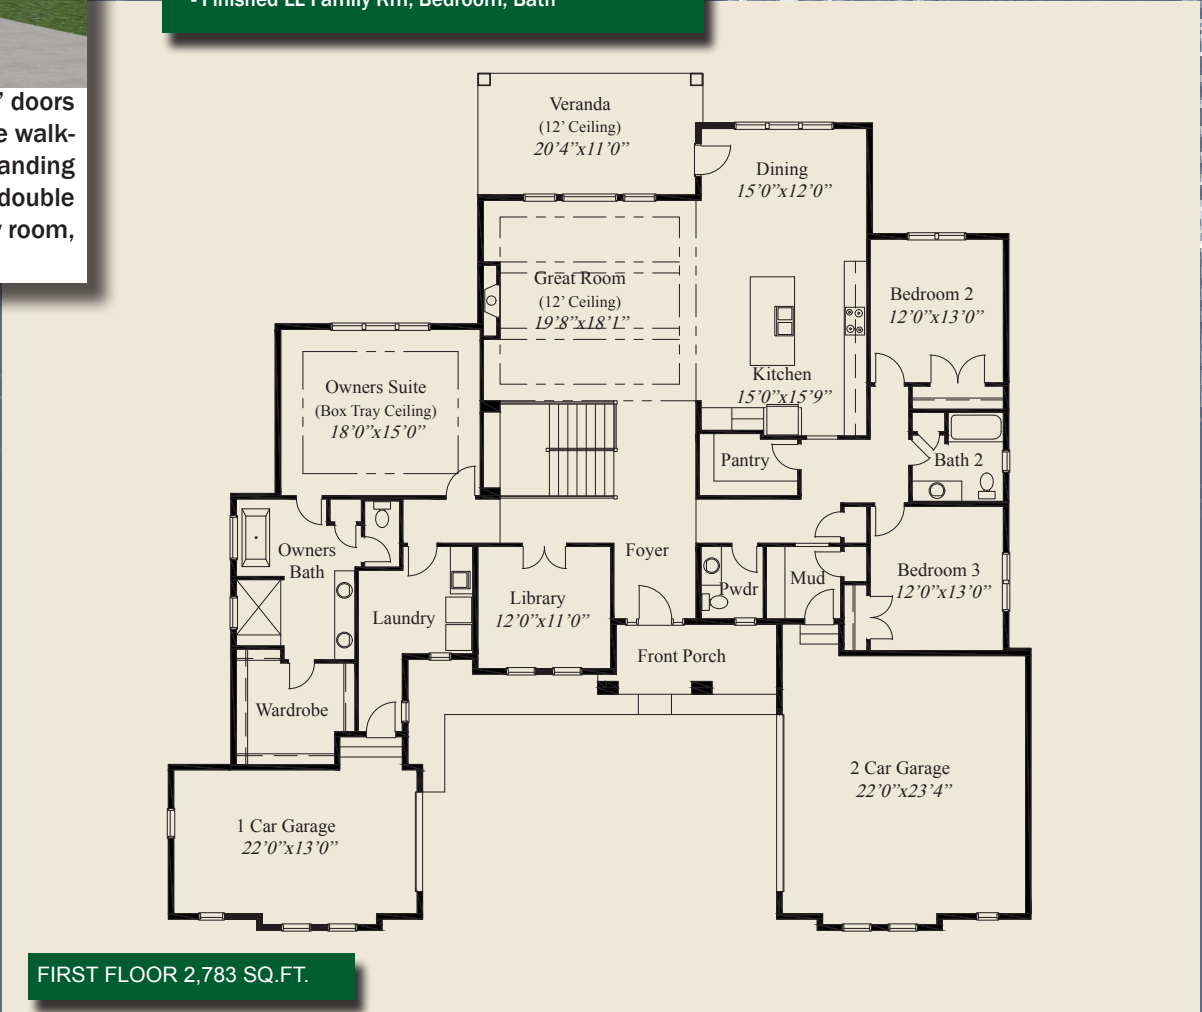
- Finished LL Family Rm, Bedroom, Bath

' doors
e walk-
anding
double
y room,

Veranda
(12' Ceiling)
20'4"x11'0"

Dining
15'0"x12'0"

Great Room
(12' Ceiling)
19'8"x18'1"

Bedroom 2
12'0"x13'0"

Kitchen
15'0"x15'9"

Owners Suite
(Box Tray Ceiling)
18'0"x15'0"

Pantry

Bath 2

Owners
Bath

Foyer

Bedroom 3
12'0"x13'0"

Library
12'0"x11'0"

Pwdr

Mud

Laundry

Front Porch

Wardrobe

2 Car Garage
22'0"x23'4"

1 Car Garage
22'0"x13'0"

FIRST FLOOR 2,783 SQ.FT.